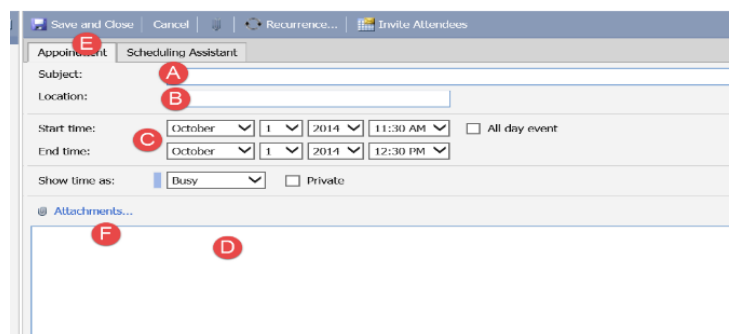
Save and Close | Cancel | Recurrence... | Invite Attendees

Appointment E | Scheduling Assistant

Subject: A

Location: B

Start time: C October 1 2014 11:30 AM All day event

End time: October 1 2014 12:30 PM

Show time as: Busy Private

Attachments...

F

D